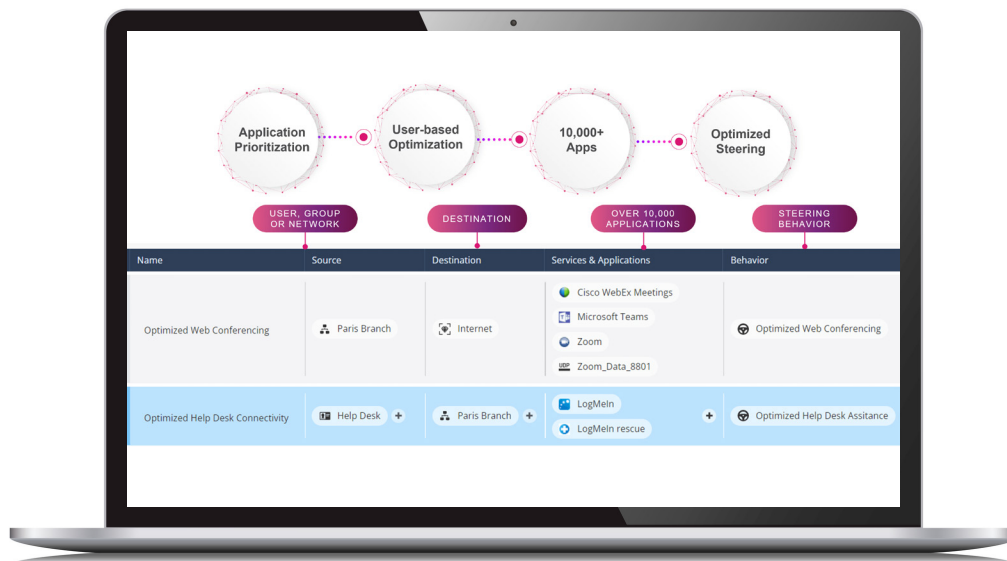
Application Prioritization

User-based Optimization

10,000+ Apps

Optimized Steering

USER, GROUP OR NETWORK

DESTINATION

OVER 10,000 APPLICATIONS

STEERING BEHAVIOR

| Name | Source | Destination | Services & Applications | Behavior |
|---|---|---|---|---|
| Optimized Web Conferencing | Paris Branch | Internet | Cisco WebEx Meetings<br>Microsoft Teams<br>Zoom<br>UDP Zoom_Data_8801 | Optimized Web Conferencing |
| Optimized Help Desk Connectivity | Help Desk + | Paris Branch + | LogMeIn<br>LogMeIn rescue + | Optimized Help Desk Assitance |